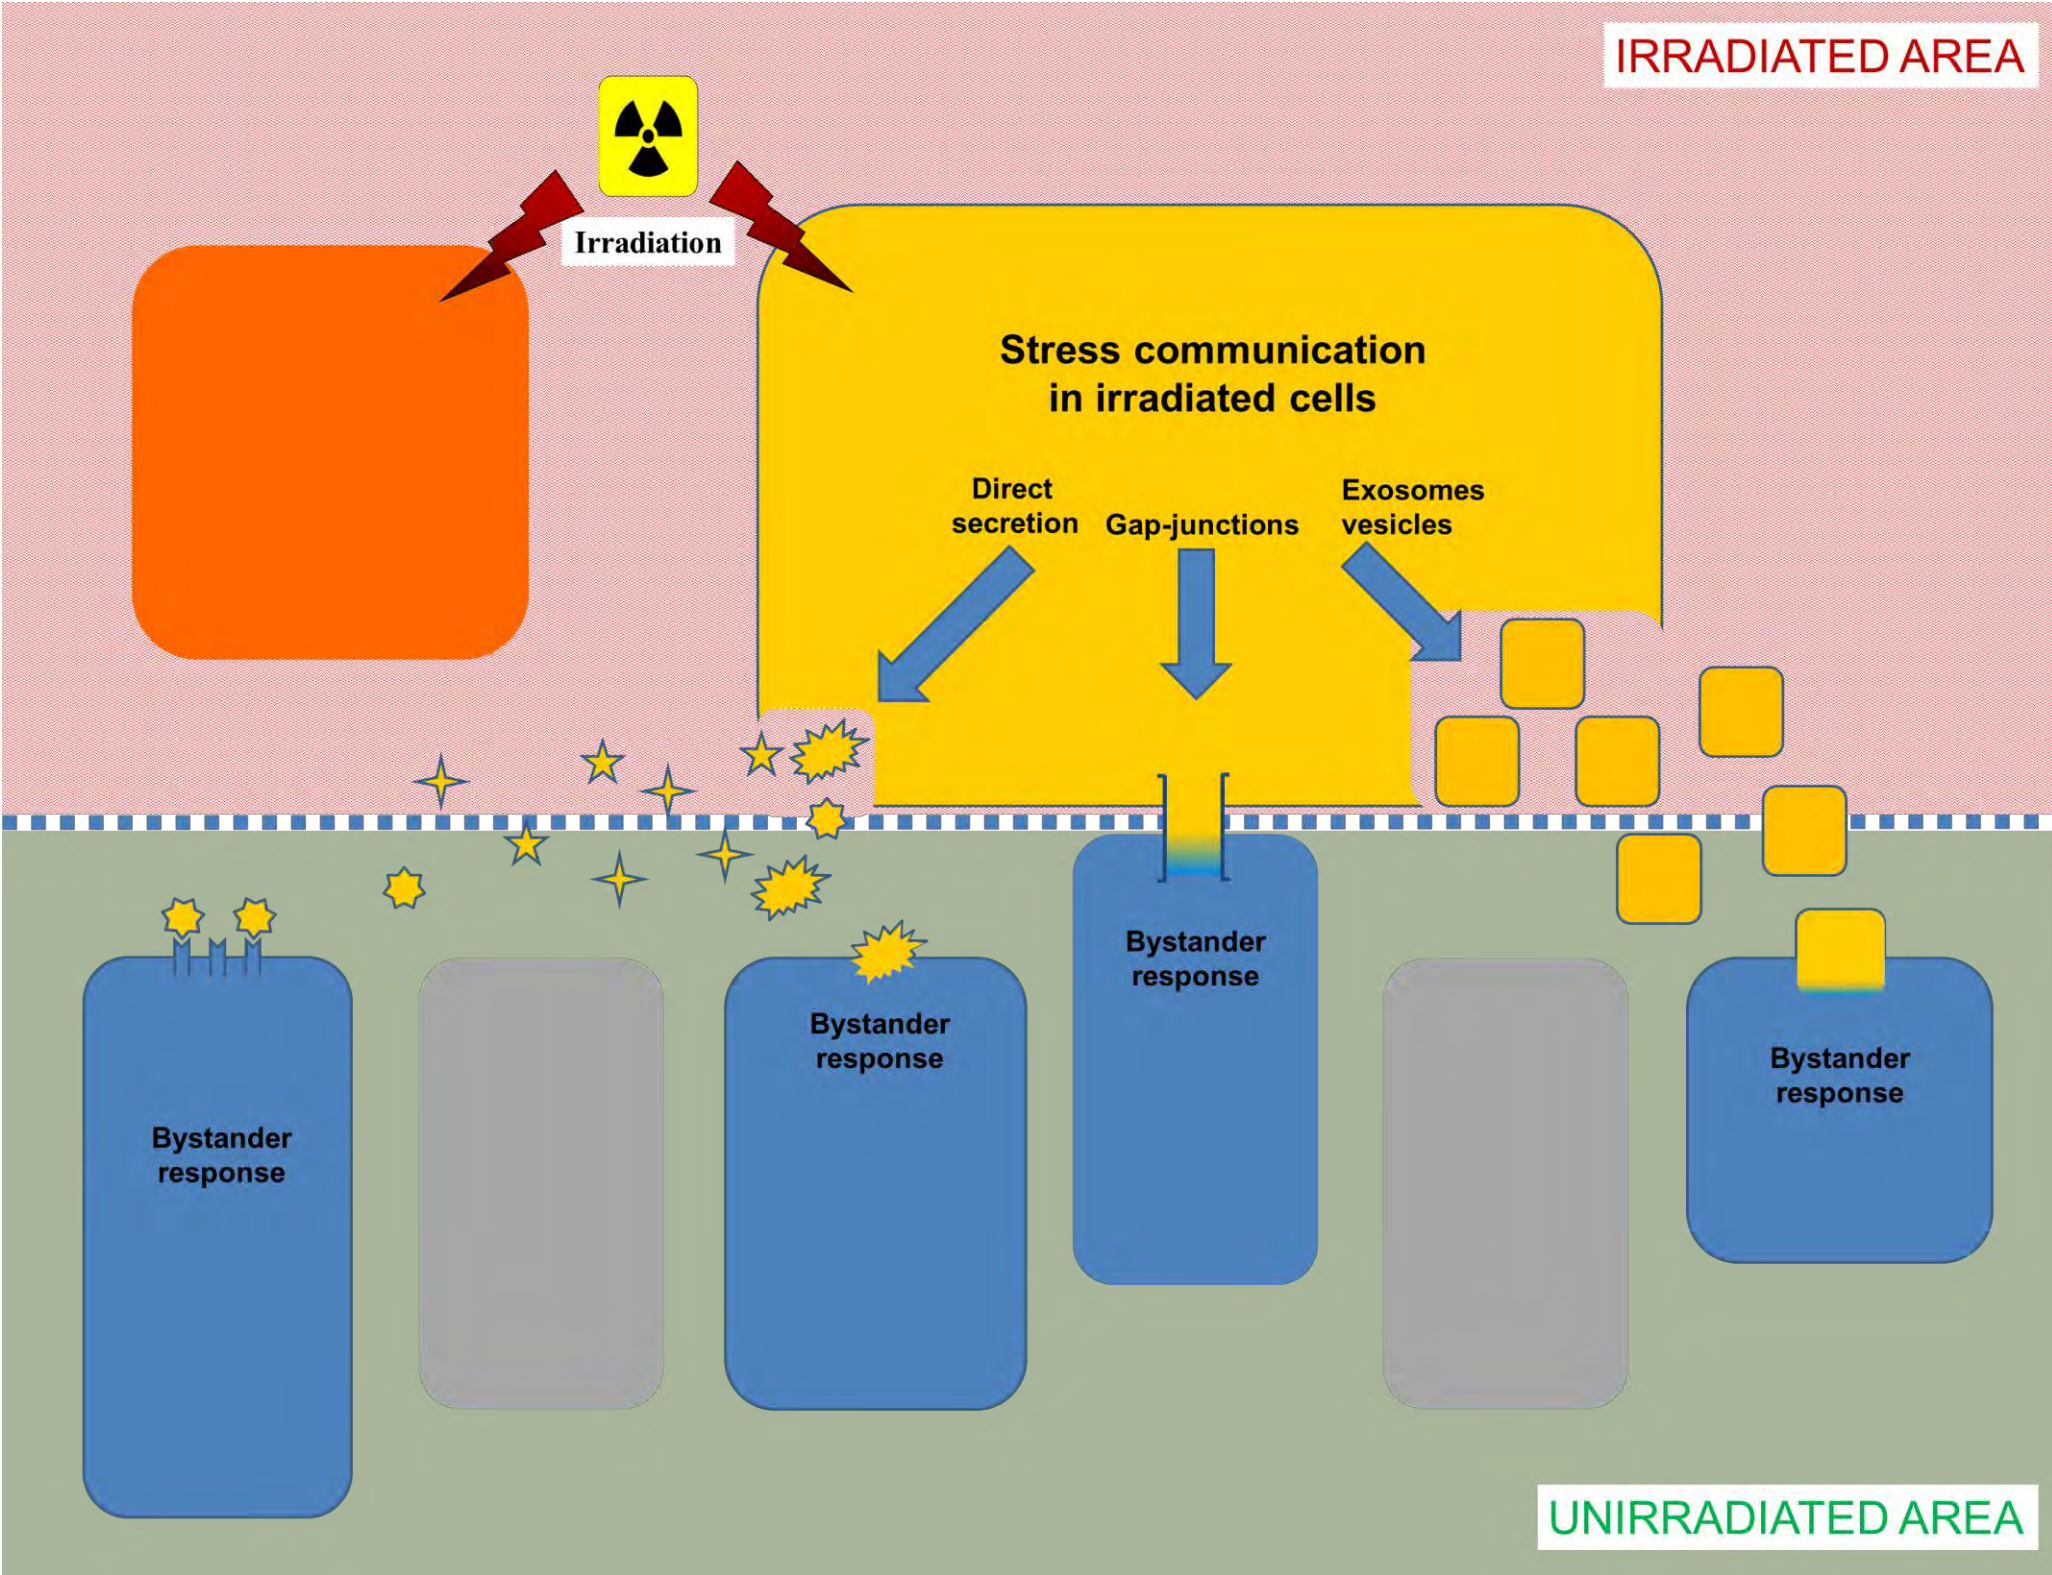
IRRADIATED AREA

Irradiation

Stress communication in irradiated cells

Direct secretion

Gap-junctions

Exosomes vesicles

Bystander response

Bystander response

Bystander response

Bystander response

UNIRRADIATED AREA